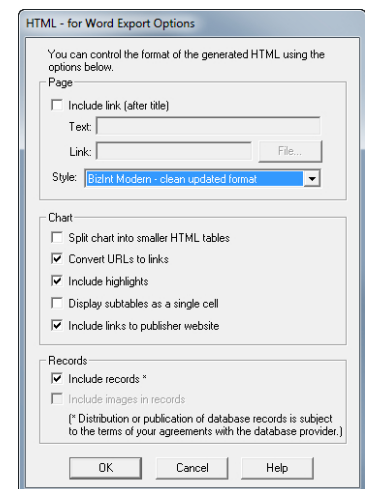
HTML - for Word Export Options

You can control the format of the generated HTML using the options below.

Page

Include link (after title)

Text:

Link:

File...

Style: BizInt Modern - clean updated format

Chart

Split chart into smaller HTML tables

Convert URLs to links

Include highlights

Display subtables as a single cell

Include links to publisher website

Records

Include records *

Include images in records

(* Distribution or publication of database records is subject to the terms of your agreements with the database provider.)

OK

Cancel

Help